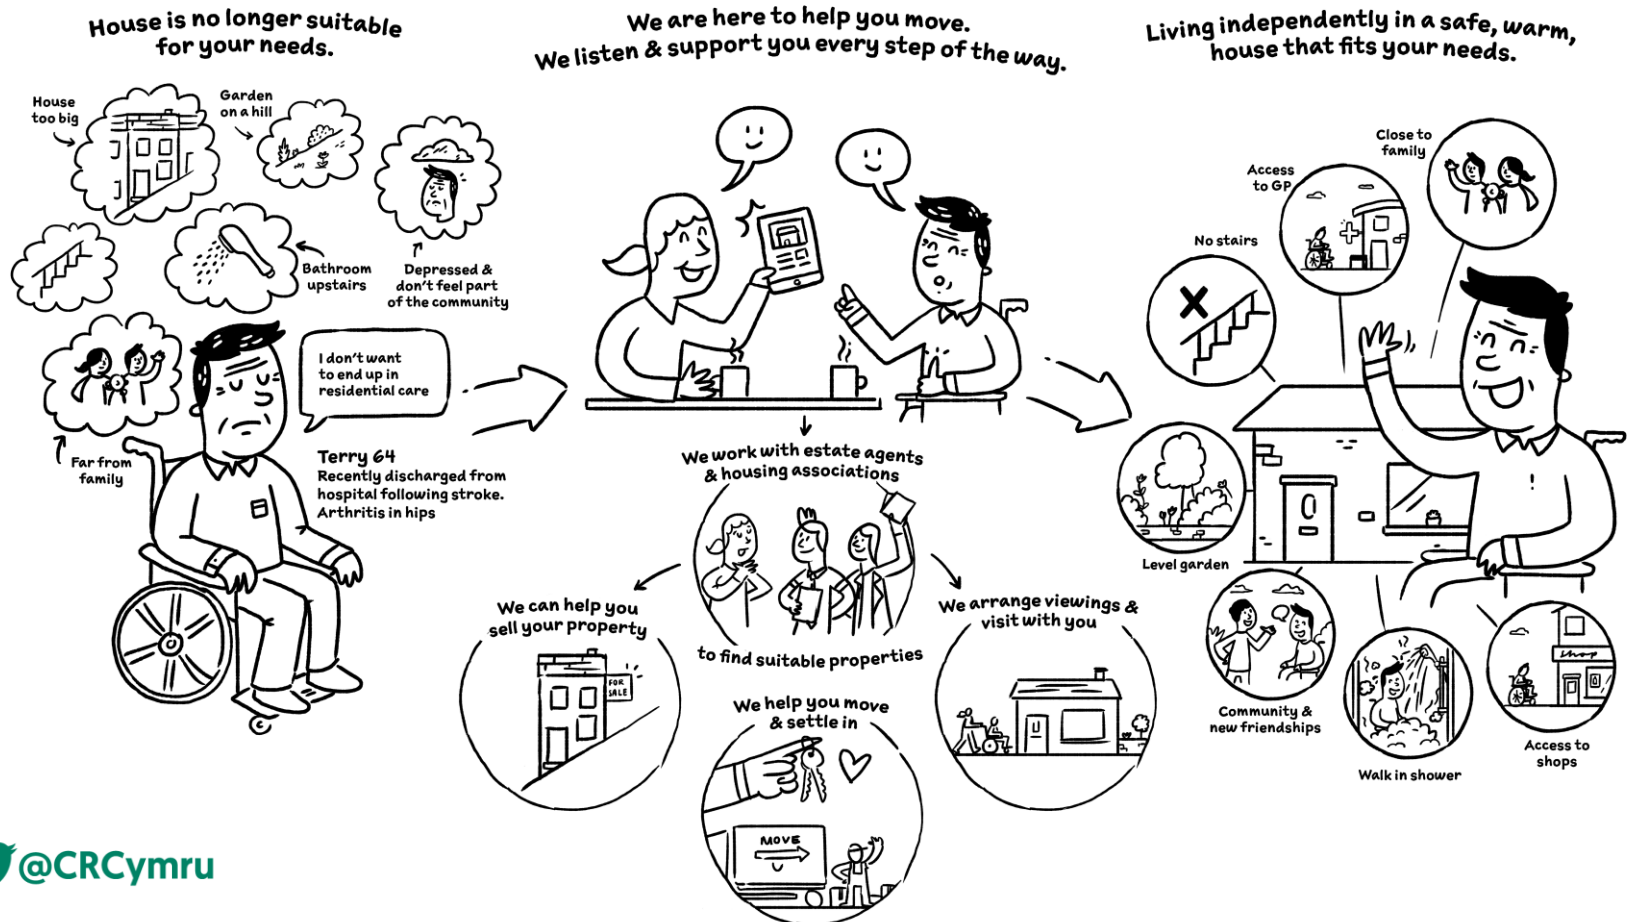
House is no longer suitable for your needs.

House too big

Garden on a hill

Bathroom upstairs

Depressed & don't feel part of the community

Far from family

I don't want to end up in residential care

Terry 64
Recently discharged from hospital following stroke.
Arthritis in hips

We are here to help you move.
We listen & support you every step of the way.

We work with estate agents & housing associations

to find suitable properties

We can help you sell your property

FOR SALE

We arrange viewings & visit with you

We help you move & settle in

MOVE

Living independently in a safe, warm, house that fits your needs.

Close to family

Access to GP

No stairs

Level garden

Community & new friendships

Walk in shower

Access to shops

Shop

@CRCymru